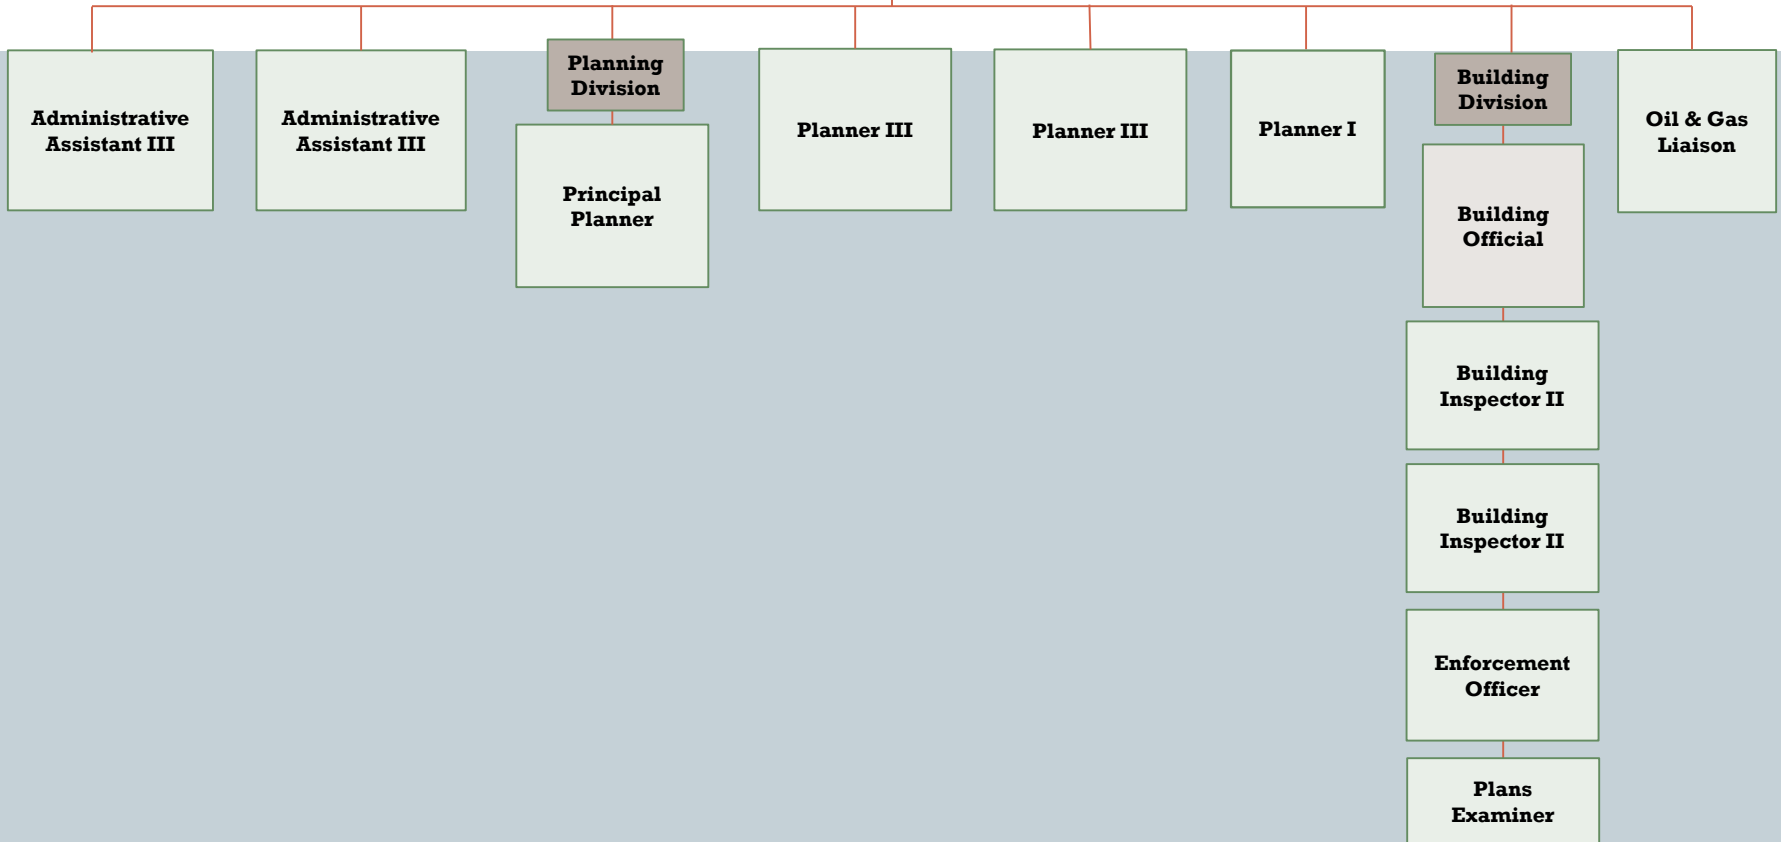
Administrative Assistant III

Administrative Assistant III

Planning Division

Principal Planner

Planner III

Planner III

Planner I

Building Division

Building Official

Building Inspector II

Building Inspector II

Enforcement Officer

Plans Examiner

Oil & Gas Liaison